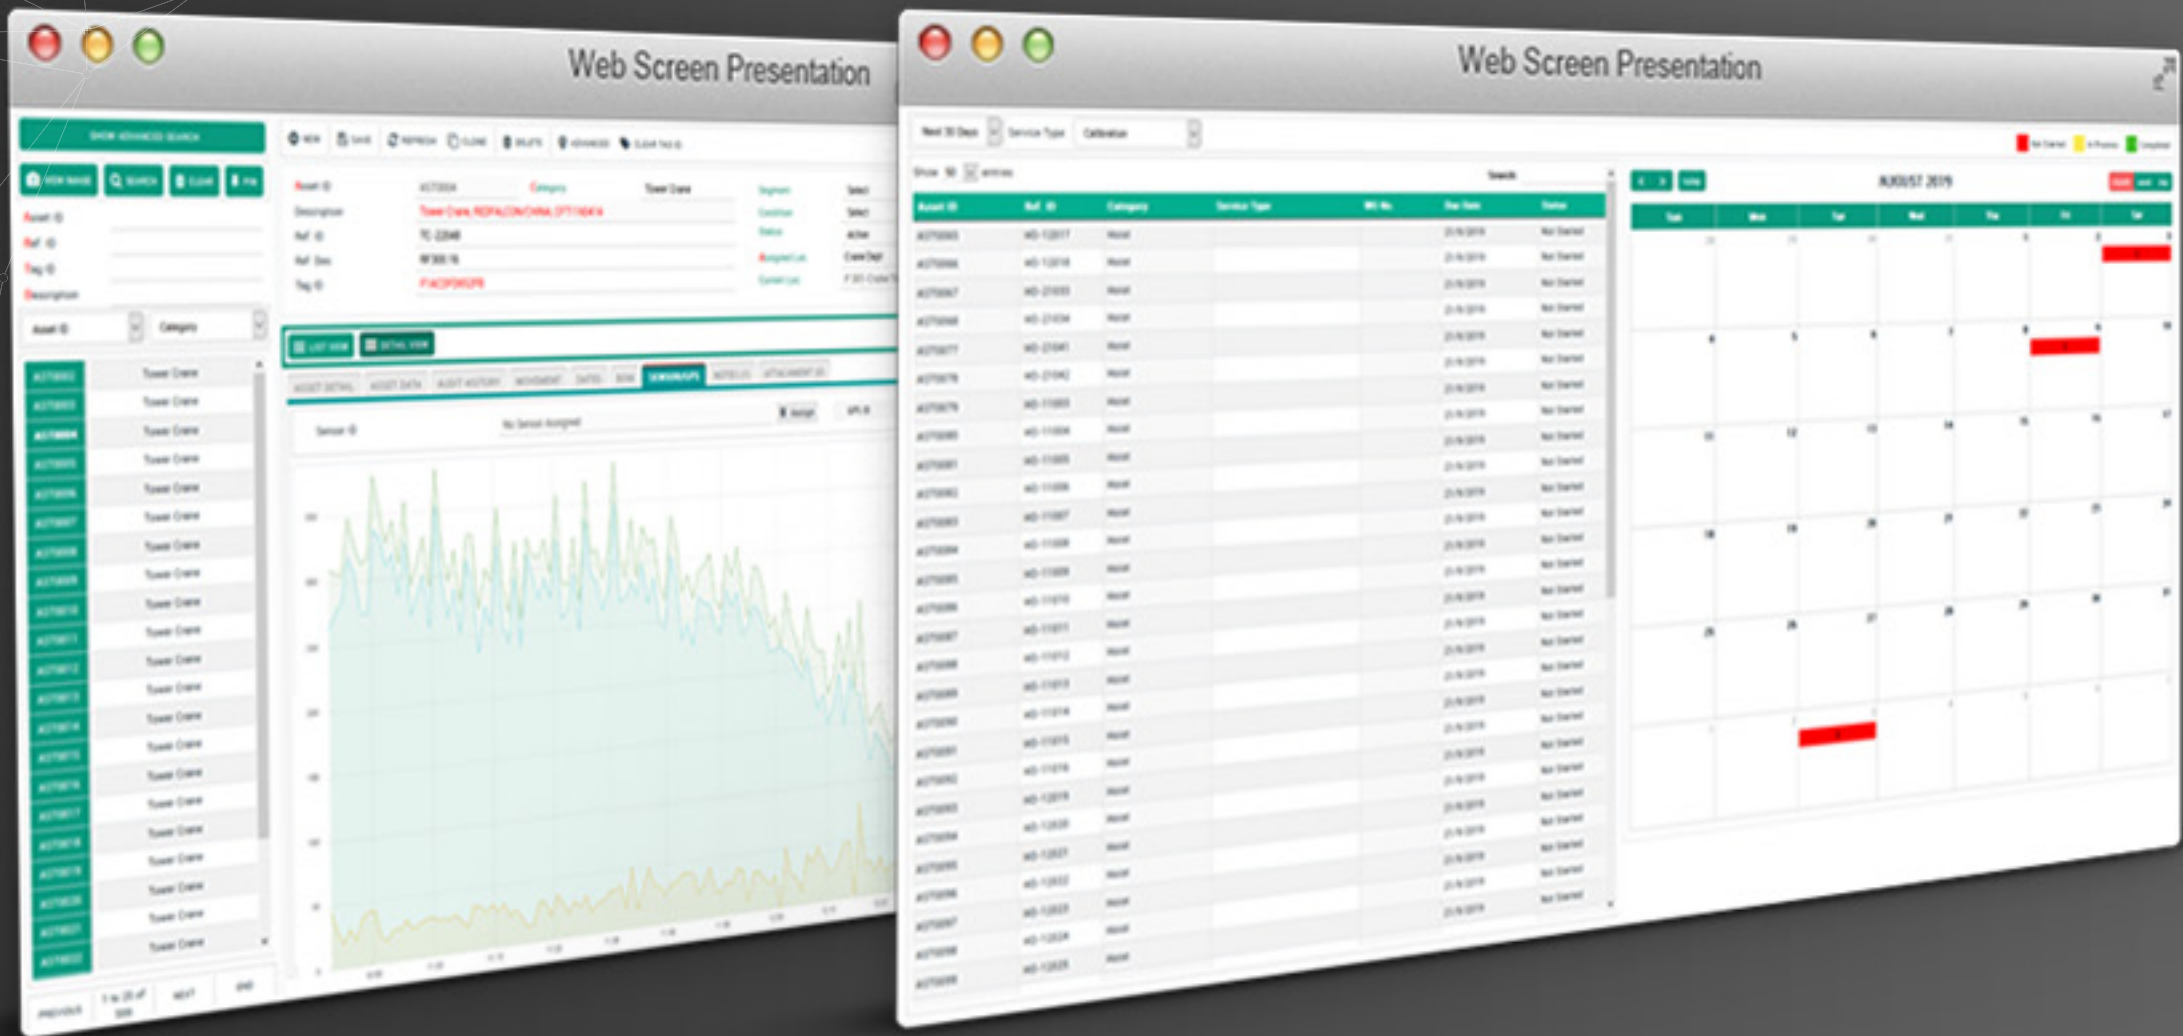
Web Screen Presentation

SHOW ADVANCED SEARCH

NEW SAVE REFRESH CLONE DELETE

Asset ID
Ref ID
Tag ID
Description

Asset ID Category

Tower Crane
Tower Crane
Tower Crane
Tower Crane
Tower Crane
Tower Crane
Tower Crane
Tower Crane
Tower Crane
Tower Crane
Tower Crane
Tower Crane
Tower Crane
Tower Crane
Tower Crane
Tower Crane
Tower Crane
Tower Crane
Tower Crane
Tower Crane

Asset ID
Description
Ref ID
Ref Desc
Tag ID

Category Tower Crane

LIST VIEW DETAIL VIEW

Sensor ID No Sensor Assigned

PREVIOUS NEXT END

Web Screen Presentation

Next 30 Days Service Type Calibration

Show 50 entries Search

| Asset ID | Ref ID | Category | Service Type | WO No. | Due Date | Status |
|---|---|---|---|---|---|---|
| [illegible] | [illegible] | Hoist | | | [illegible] | Not Started |

AUGUST 2019

today

| Sun | Mon | Tue | Wed | Thu | Fri | Sat |
|---|---|---|---|---|---|---|